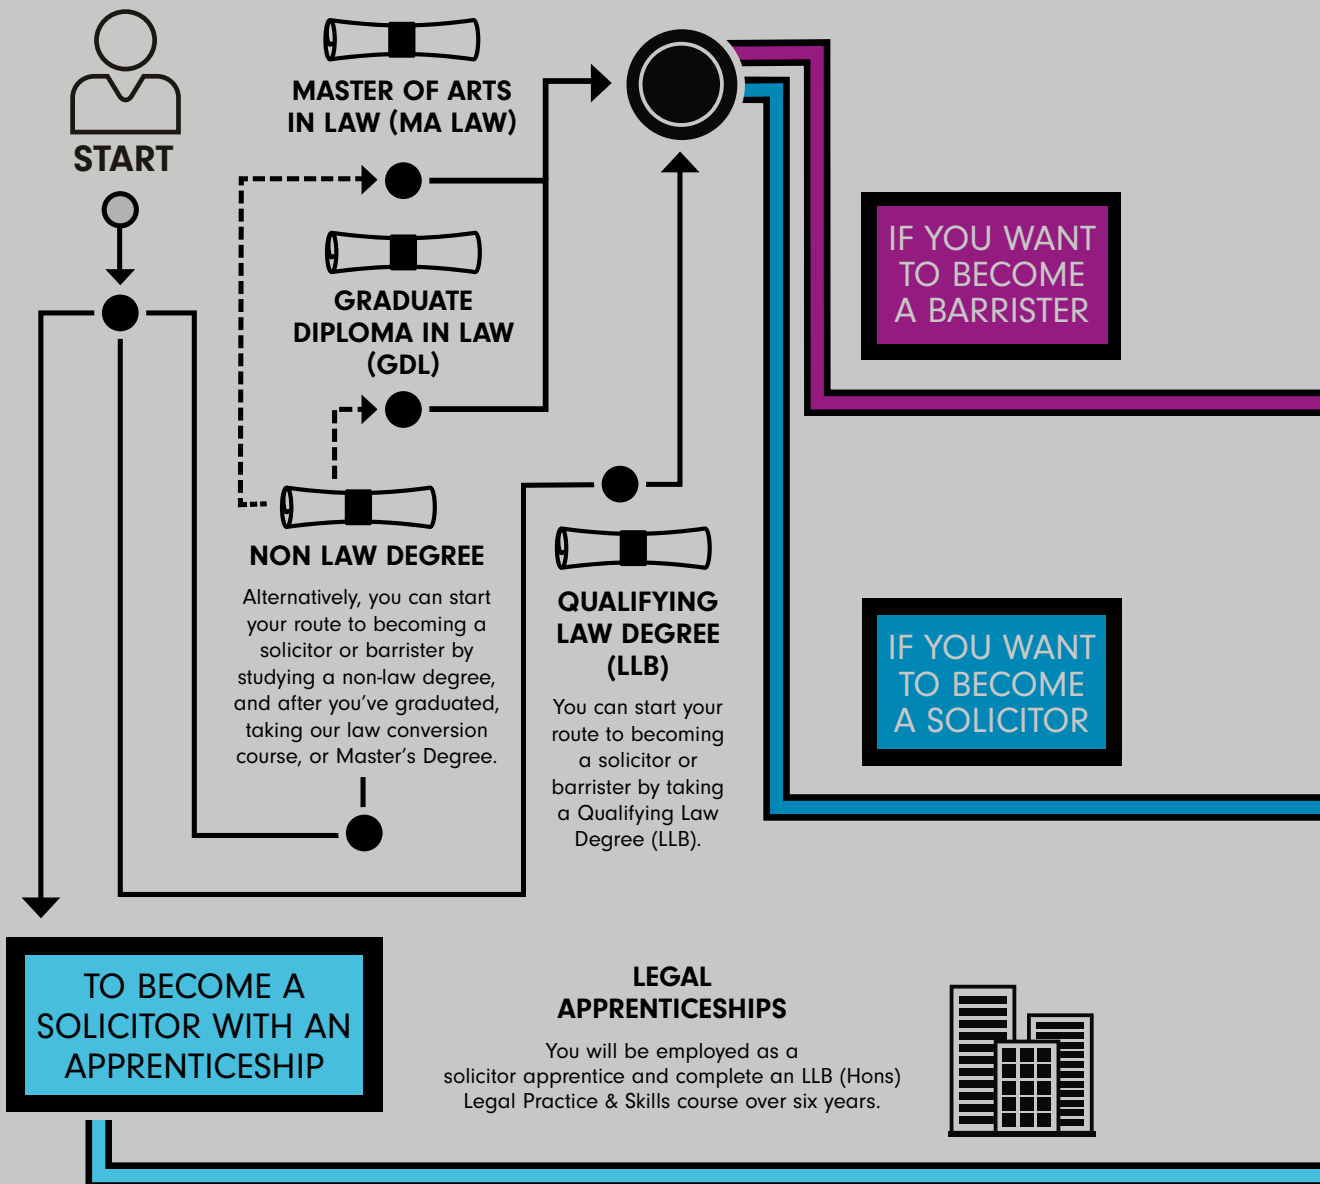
START

MASTER OF ARTS IN LAW (MA LAW)

GRADUATE DIPLOMA IN LAW (GDL)

NON LAW DEGREE

Alternatively, you can start your route to becoming a solicitor or barrister by studying a non-law degree, and after you've graduated, taking our law conversion course, or Master's Degree.

QUALIFYING LAW DEGREE (LLB)

You can start your route to becoming a solicitor or barrister by taking a Qualifying Law Degree (LLB).

IF YOU WANT TO BECOME A BARRISTER

IF YOU WANT TO BECOME A SOLICITOR

TO BECOME A SOLICITOR WITH AN APPRENTICESHIP

LEGAL APPRENTICESHIPS

You will be employed as a solicitor apprentice and complete an LLB (Hons) Legal Practice & Skills course over six years.